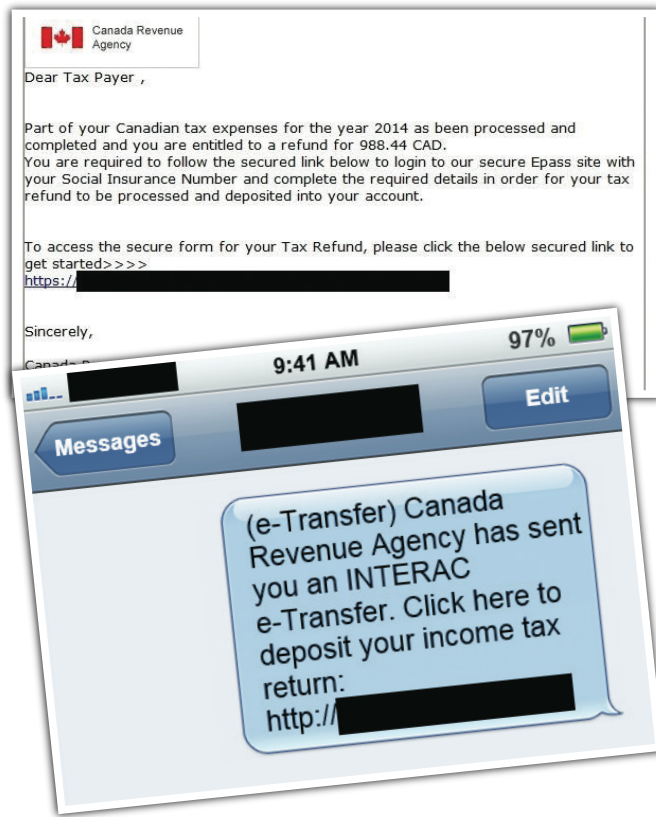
Canada Revenue Agency

Dear Tax Payer ,

Part of your Canadian tax expenses for the year 2014 as been processed and completed and you are entitled to a refund for 988.44 CAD.
You are required to follow the secured link below to login to our secure Epass site with your Social Insurance Number and complete the required details in order for your tax refund to be processed and deposited into your account.

To access the secure form for your Tax Refund, please click the below secured link to get started>>>>
https://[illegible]

Sincerely,

Canada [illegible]

9:41 AM
97%

Messages
Edit

(e-Transfer) Canada Revenue Agency has sent you an INTERAC e-Transfer. Click here to deposit your income tax return:
http://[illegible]